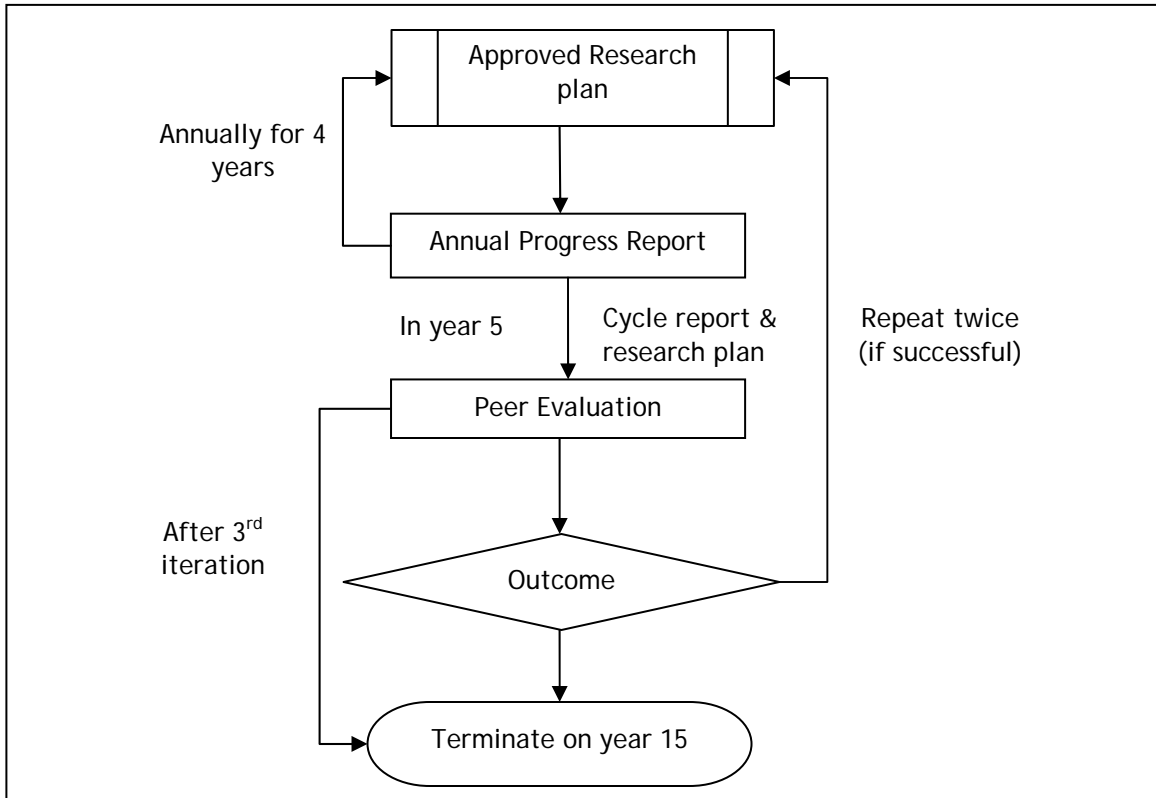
Approved Research plan

Annually for 4 years

Annual Progress Report

In year 5

Cycle report & research plan

Repeat twice (if successful)

Peer Evaluation

After 3$^{rd}$ iteration

Outcome

Terminate on year 15